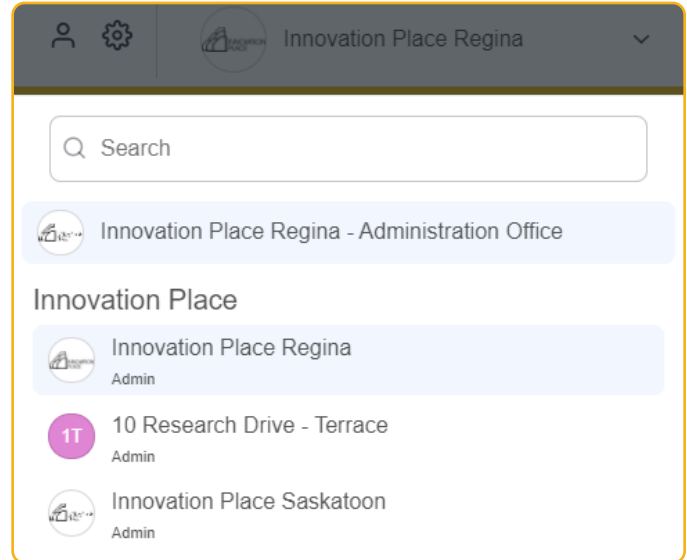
Innovation Place Regina

Search

Innovation Place Regina - Administration Office

Innovation Place

Innovation Place Regina
Admin

1T
10 Research Drive - Terrace
Admin

Innovation Place Saskatoon
Admin